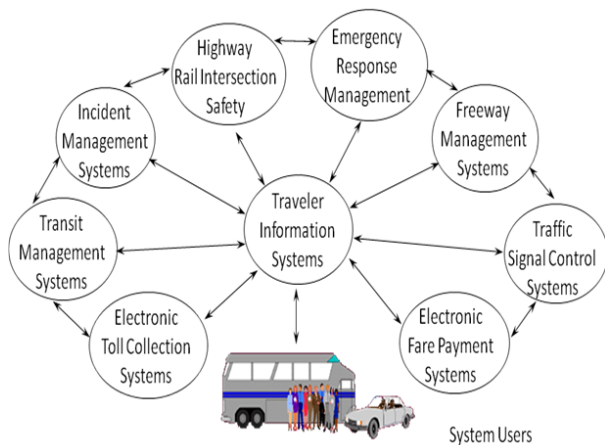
Highway Rail Intersection Safety

Emergency Response Management

Incident Management Systems

Freeway Management Systems

Traveler Information Systems

Transit Management Systems

Traffic Signal Control Systems

Electronic Toll Collection Systems

Electronic Fare Payment Systems

System Users